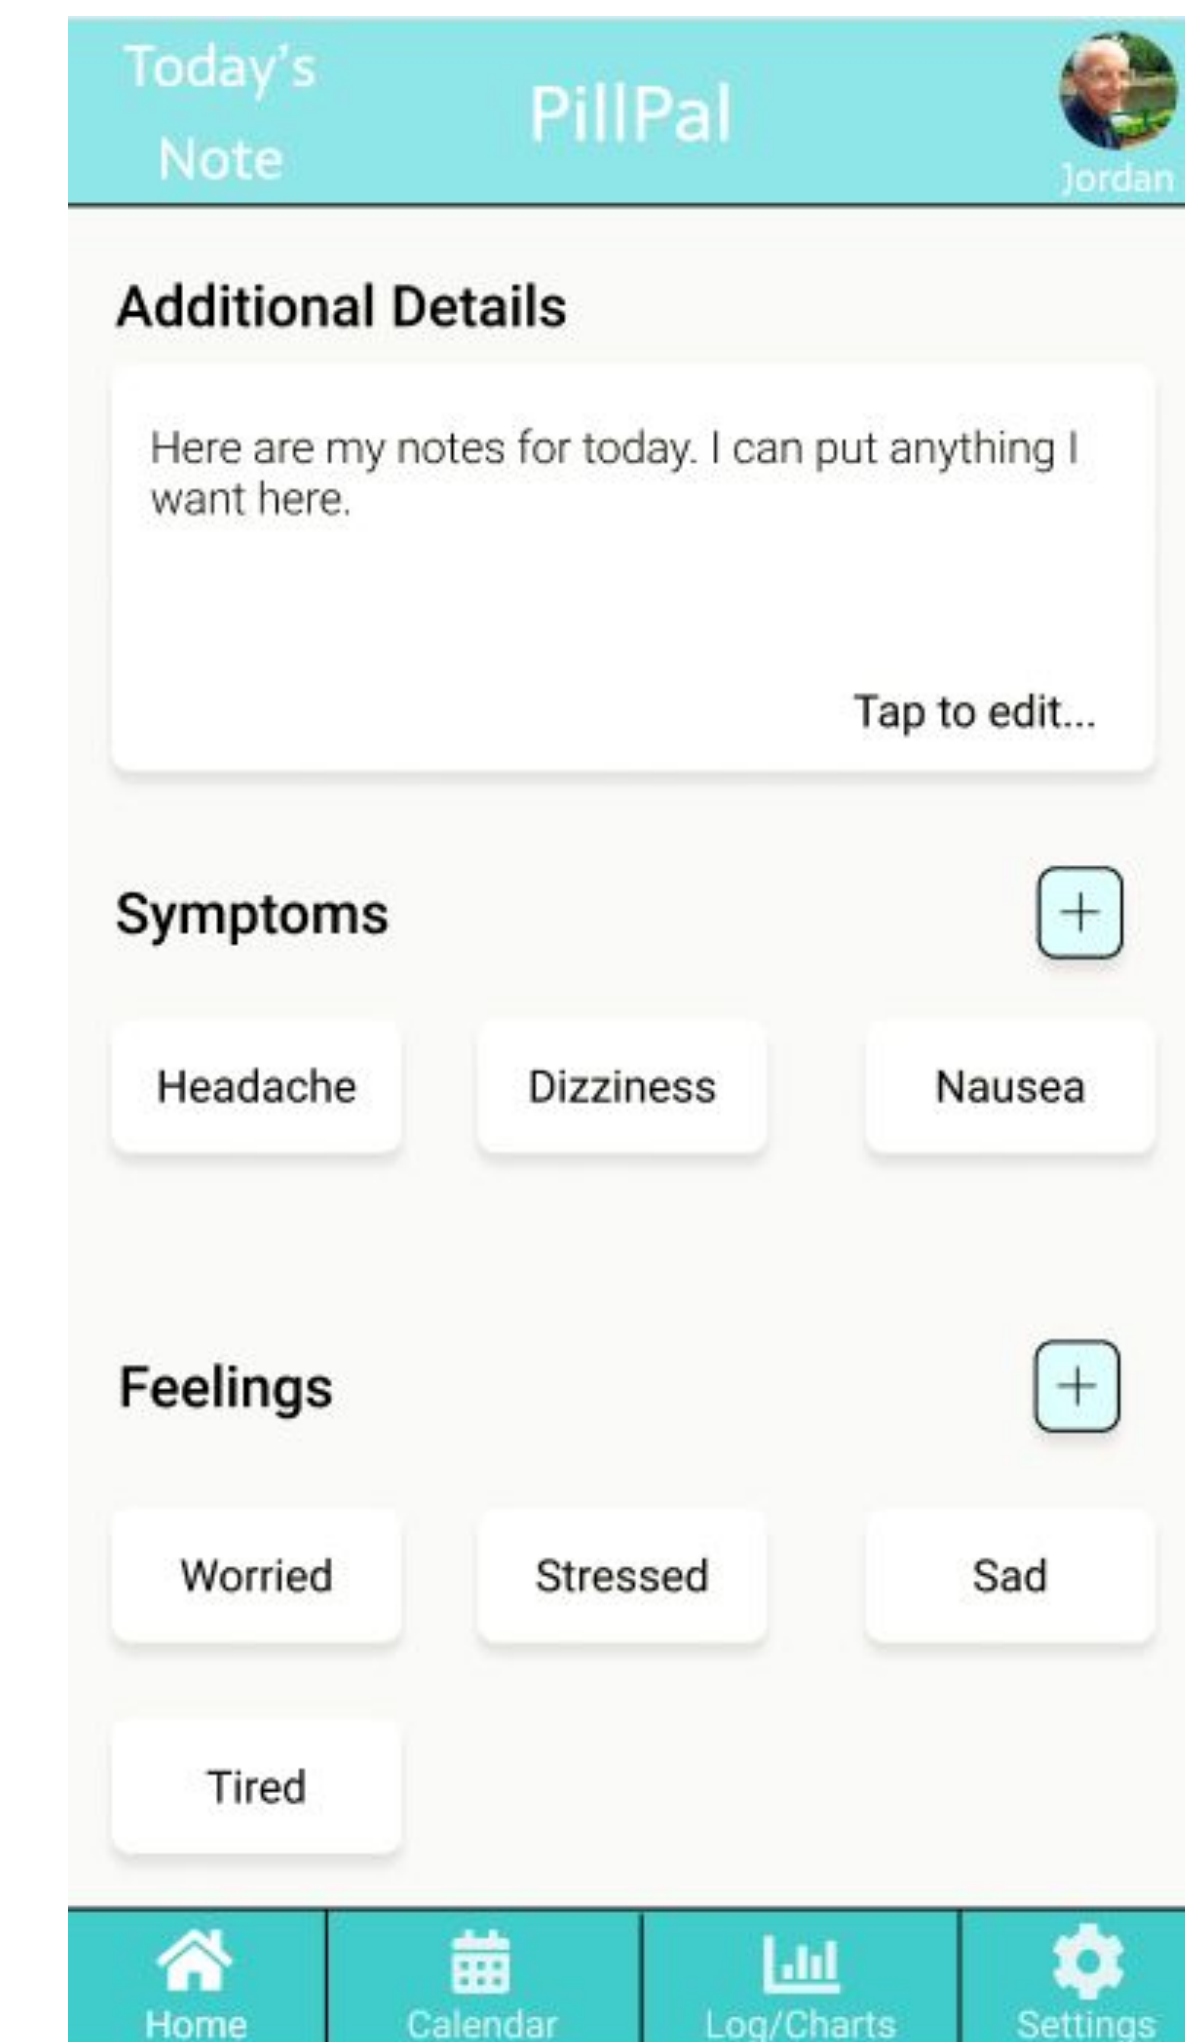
Today's Note

PillPal

Jordan

Additional Details

Here are my notes for today. I can put anything I want here.

Tap to edit...

Symptoms

+

Headache

Dizziness

Nausea

Feelings

+

Worried

Stressed

Sad

Tired

Home

Calendar

Log/Charts

Settings